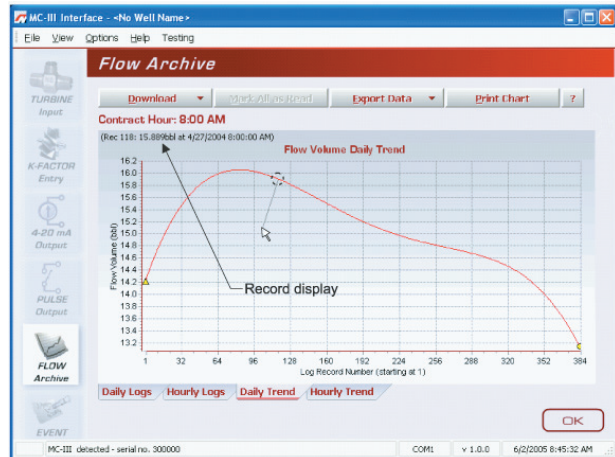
MC-III Interface - <No Well Name>

File View Options Help Testing

TURBINE Input

K-FACTOR Entry

4-20 mA Output

PULSE Output

FLOW Archive

EVENT

Flow Archive

Download | Mark All as Read | Export Data | Print Chart | ?

Contract Hour: 8:00 AM

(Rec 118: 15.889bbl at 4/27/2004 8:00:00 AM)

Flow Volume Daily Trend

Flow Volume (bbl)

16.2
16.0
15.8
15.6
15.4
15.2
15.0
14.8
14.6
14.4
14.2
14.0
13.8
13.6
13.4
13.2

1 32 64 96 128 160 192 224 256 288 320 352 384

Log Record Number (starting at 1)

Record display

Daily Logs | Hourly Logs | Daily Trend | Hourly Trend

OK

MC-III detected - serial no. 300000 | COM1 | v 1.0.0 | 6/2/2005 8:45:32 AM